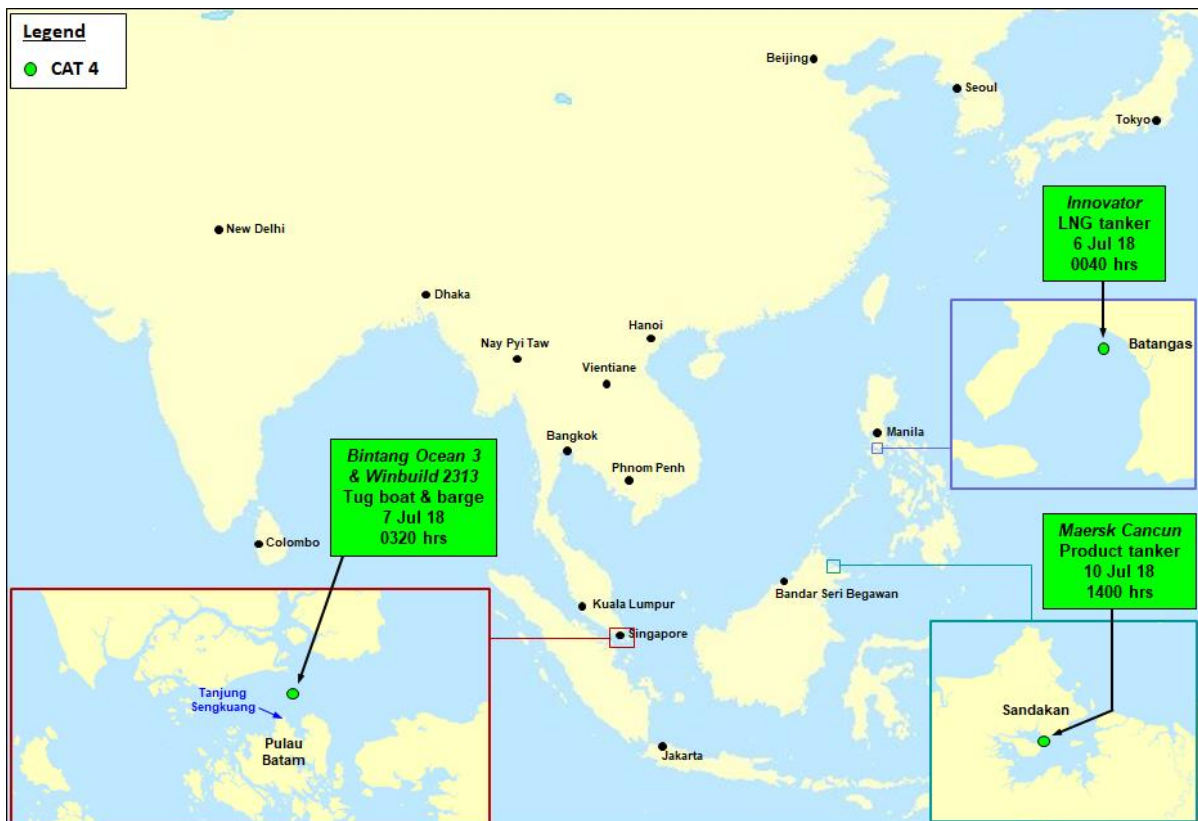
Legend

CAT 4

Beijing

Seoul

Tokyo

New Delhi

Dhaka

Hanoi

Nay Pyi Taw

Vientiane

Bangkok

Phnom Penh

Manila

Colombo

Kuala Lumpur

Singapore

Bandar Seri Begawan

Jakarta

Innovator
LNG tanker
6 Jul 18
0040 hrs

Batangas

Bintang Ocean 3
& Winbuild 2313
Tug boat & barge
7 Jul 18
0320 hrs

Maersk Cancun
Product tanker
10 Jul 18
1400 hrs

Tanjung Sengkuang

Pulau Batam

Sandakan